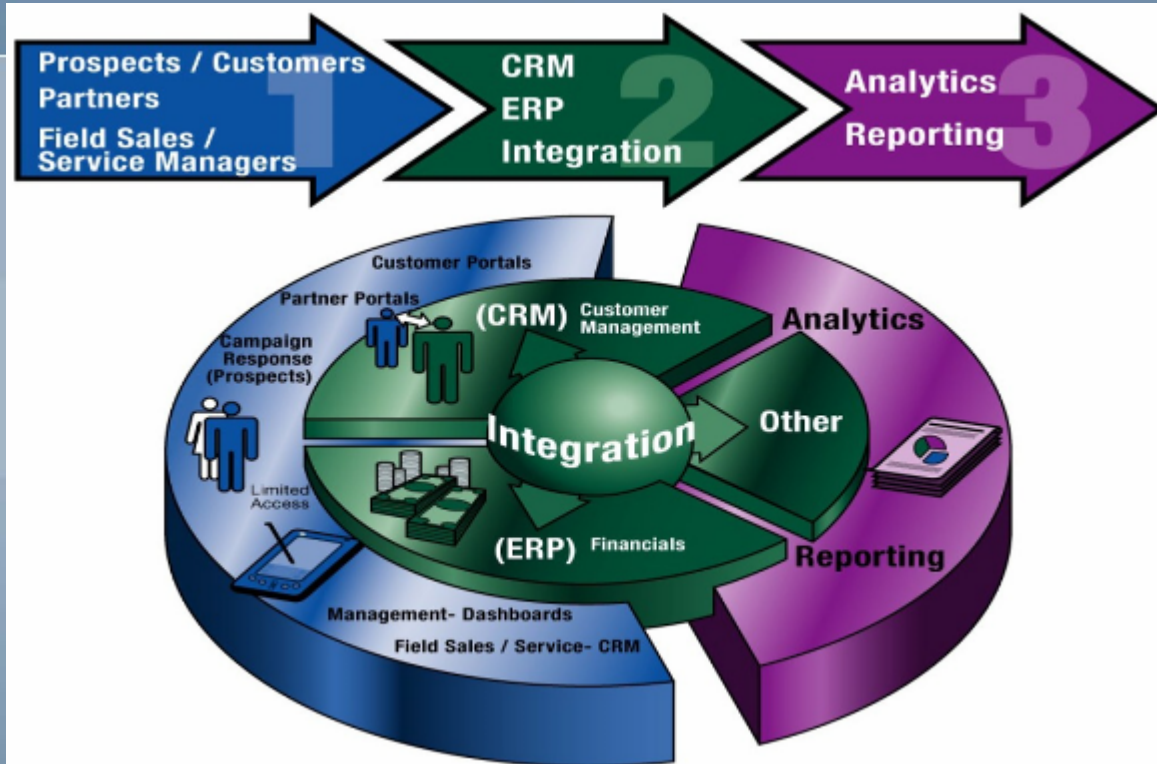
Prospects / Customers
Partners
Field Sales / Service Managers
1

CRM
ERP
Integration
2

Analytics
Reporting
3

Customer Portals
Partner Portals
Campaign Response (Prospects)
Limited Access
(CRM) Customer Management
Integration
Other
Analytics
(ERP) Financials
Reporting
Management- Dashboards
Field Sales / Service- CRM